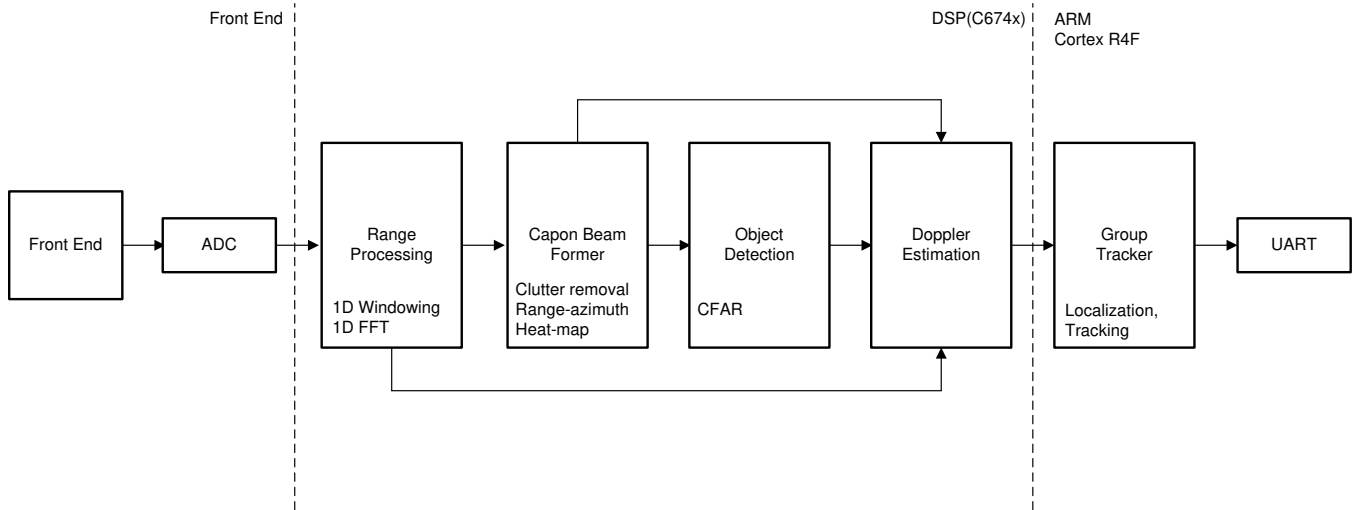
Front End

DSP(C674x)

ARM
Cortex R4F

Front End

ADC

Range Processing

1D Windowing
1D FFT

Capon Beam Former

Clutter removal
Range-azimuth
Heat-map

Object Detection

CFAR

Doppler Estimation

Group Tracker

Localization,
Tracking

UART